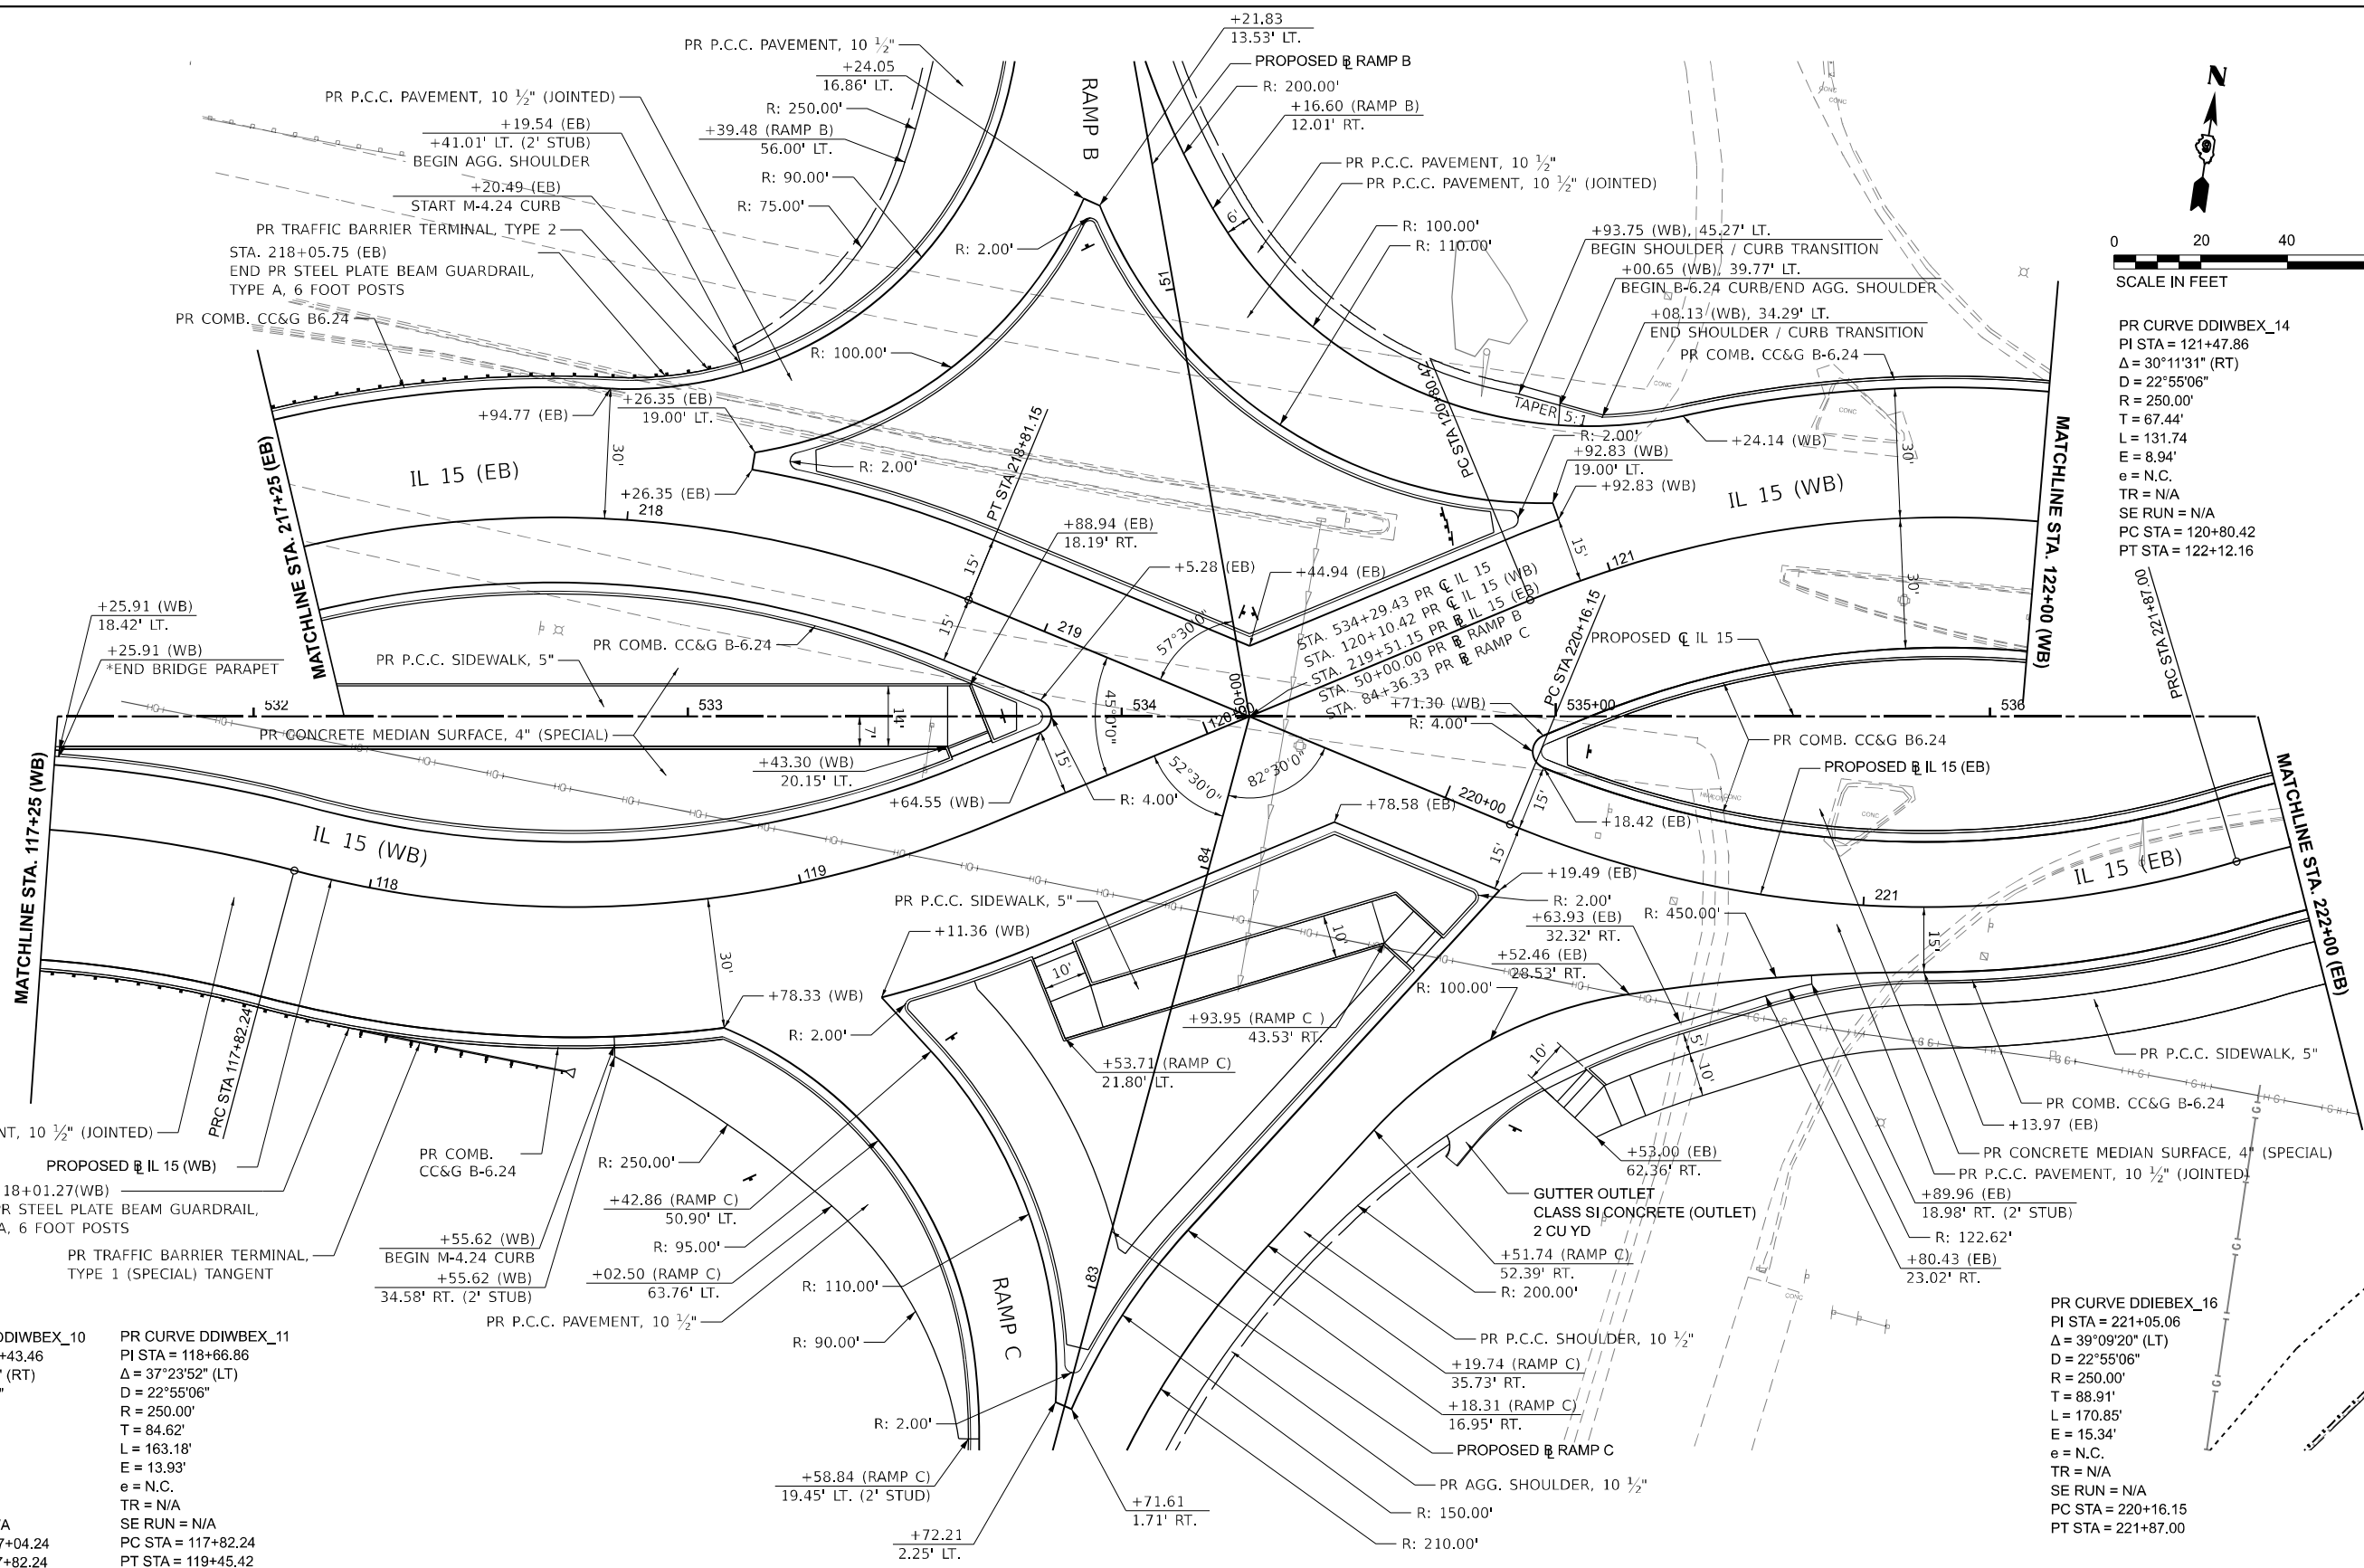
+21.83
13.53' LT.
PROPOSED ℄ RAMP B
R: 200.00'
+16.60 (RAMP B)
12.01' RT.
PR P.C.C. PAVEMENT, 10 $\frac{1}{2}$"
+24.05
16.86' LT.
R: 250.00'
+39.48 (RAMP B)
56.00' LT.
R: 90.00'
R: 75.00'
PR P.C.C. PAVEMENT, 10 $\frac{1}{2}$" (JOINTED)
+19.54 (EB)
+41.01' LT. (2' STUB)
BEGIN AGG. SHOULDER
+20.49 (EB)
START M-4.24 CURB
PR TRAFFIC BARRIER TERMINAL, TYPE 2
STA. 218+05.75 (EB)
END PR STEEL PLATE BEAM GUARDRAIL, TYPE A, 6 FOOT POSTS
PR COMB. CC&G B6.24
RAMP B
R: 2.00'
R: 100.00'
PR P.C.C. PAVEMENT, 10 $\frac{1}{2}$"
PR P.C.C. PAVEMENT, 10 $\frac{1}{2}$" (JOINTED)
R: 100.00'
R: 110.00'
+93.75 (WB), 45.27' LT.
BEGIN SHOULDER / CURB TRANSITION
+00.65 (WB), 39.77' LT.
BEGIN B-6.24 CURB/END AGG. SHOULDER
+08.13 (WB), 34.29' LT.
END SHOULDER / CURB TRANSITION
PR COMB. CC&G B-6.24
N
0 20 40
SCALE IN FEET
PR CURVE DDIWBEX_14
PI STA = 121+47.86
Δ = 30°11'31" (RT)
D = 22°55'06"
R = 250.00'
T = 67.44'
L = 131.74
E = 8.94'
e = N.C.
TR = N/A
SE RUN = N/A
PC STA = 120+80.42
PT STA = 122+12.16
+94.77 (EB)
+26.35 (EB)
19.00' LT.
30'
IL 15 (EB)
R: 2.00'
+26.35 (EB)
218
PT STA 218+81.15
PC STA 120+80.42
TAPER 5:1
R: 2.00'
+24.14 (WB)
+92.83 (WB)
19.00' LT.
+92.83 (WB)
IL 15 (WB)
30'
MATCHLINE STA. 122+00 (WB)
MATCHLINE STA. 217+25 (EB)
+88.94 (EB)
18.19' RT.
+5.28 (EB)
+44.94 (EB)
15'
15'
121
30'
+25.91 (WB)
18.42' LT.
+25.91 (WB)
*END BRIDGE PARAPET
PR P.C.C. SIDEWALK, 5"
PR COMB. CC&G B-6.24
219
57°30'0"
STA. 534+29.43 PR ℄ IL 15
STA. 120+10.42 PR ℄ IL 15 (WB)
STA. 219+51.15 PR ℄ IL 15 (EB)
STA. 50+00.00 PR ℄ RAMP B
STA. 84+36.33 PR ℄ RAMP C
PC STA 220+16.15
PROPOSED ℄ IL 15
PRC STA 221+87.00
532
533
14'
7'
45°0'0"
534
50+00
120
+71.30 (WB)
R: 4.00'
535+00
536
PR CONCRETE MEDIAN SURFACE, 4" (SPECIAL)
+43.30 (WB)
20.15' LT.
+64.55 (WB)
15'
R: 4.00'
52°30'0"
82°30'0"
220+00
+78.58 (EB)
15'
+18.42 (EB)
PR COMB. CC&G B6.24
PROPOSED ℄ IL 15 (EB)
MATCHLINE STA. 222+00 (EB)
IL 15 (WB)
118
119
IL 15 (EB)
221
MATCHLINE STA. 117+25 (WB)
PR P.C.C. SIDEWALK, 5"
+11.36 (WB)
84
15'
+19.49 (EB)
R: 2.00'
+63.93 (EB)
32.32' RT.
R: 450.00'
+52.46 (EB)
28.53' RT.
15'
10'
10'
30'
+78.33 (WB)
R: 2.00'
+93.95 (RAMP C)
43.53' RT.
R: 100.00'
+53.71 (RAMP C)
21.80' LT.
10'
5'
10'
PR P.C.C. SIDEWALK, 5"
PR COMB. CC&G B-6.24
+13.97 (EB)
PR CONCRETE MEDIAN SURFACE, 4" (SPECIAL)
PR P.C.C. PAVEMENT, 10 $\frac{1}{2}$" (JOINTED)
+89.96 (EB)
18.98' RT. (2' STUB)
R: 122.62'
NT, 10 $\frac{1}{2}$" (JOINTED)
PRC STA 117+82.24
PROPOSED ℄ IL 15 (WB)
18+01.27(WB)
R STEEL PLATE BEAM GUARDRAIL,
A, 6 FOOT POSTS
PR TRAFFIC BARRIER TERMINAL, TYPE 1 (SPECIAL) TANGENT
PR COMB. CC&G B-6.24
R: 250.00'
+42.86 (RAMP C)
50.90' LT.
R: 95.00'
+55.62 (WB)
BEGIN M-4.24 CURB
+55.62 (WB)
34.58' RT. (2' STUB)
+02.50 (RAMP C)
63.76' LT.
R: 110.00'
PR P.C.C. PAVEMENT, 10 $\frac{1}{2}$"
R: 90.00'
RAMP C
83
+53.00 (EB)
62.36' RT.
GUTTER OUTLET
CLASS SI CONCRETE (OUTLET)
2 CU YD
+51.74 (RAMP C)
52.39' RT.
R: 200.00'
+80.43 (EB)
23.02' RT.
PR P.C.C. SHOULDER, 10 $\frac{1}{2}$"
+19.74 (RAMP C)
35.73' RT.
+18.31 (RAMP C)
16.95' RT.
PROPOSED ℄ RAMP C
PR AGG. SHOULDER, 10 $\frac{1}{2}$"
R: 150.00'
R: 210.00'
PR CURVE DDIEBEX_16
PI STA = 221+05.06
Δ = 39°09'20" (LT)
D = 22°55'06"
R = 250.00'
T = 88.91'
L = 170.85'
E = 15.34'
e = N.C.
TR = N/A
SE RUN = N/A
PC STA = 220+16.15
PT STA = 221+87.00
DDIWBEX_10
+43.46
' (RT)
"
A
7+04.24
7+82.24
PR CURVE DDIWBEX_11
PI STA = 118+66.86
Δ = 37°23'52" (LT)
D = 22°55'06"
R = 250.00'
T = 84.62'
L = 163.18'
E = 13.93'
e = N.C.
TR = N/A
SE RUN = N/A
PC STA = 117+82.24
PT STA = 119+45.42
R: 2.00'
+58.84 (RAMP C)
19.45' LT. (2' STUD)
+72.21
2.25' LT.
+71.61
1.71' RT.